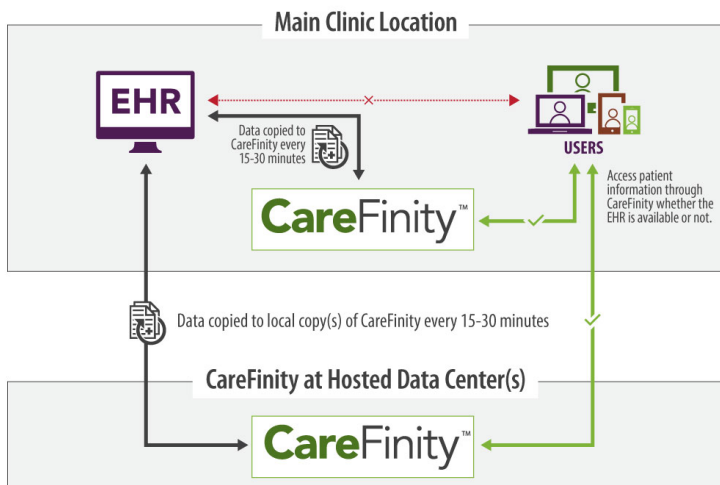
Main Clinic Location

EHR

USERS

Data copied to CareFinity every 15-30 minutes

CareFinity™

Access patient information through CareFinity whether the EHR is available or not.

Data copied to local copy(s) of CareFinity every 15-30 minutes

CareFinity at Hosted Data Center(s)

CareFinity™